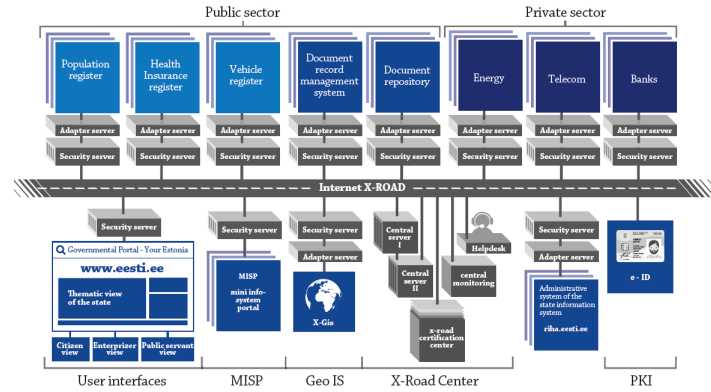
Public sector

Private sector

Population register

Health Insurance register

Vehicle register

Document record management system

Document repository

Energy

Telecom

Banks

Adapter server

Adapter server

Adapter server

Adapter server

Adapter server

Adapter server

Adapter server

Adapter server

Security server

Security server

Security server

Security server

Security server

Security server

Security server

Security server

Internet X-ROAD

Security server

Governmental Portal - Your Estonia

www.eesti.ee

Thematic view of the state

Citizen view

Enterprizer view

Public servant view

Security server

Adapter server

MISP

mini info-system portal

Security server

Adapter server

X-Gis

Central server I

Central server II

x-road certification center

Helpdesk

central monitoring

Security server

Adapter server

Administrative system of the state information system

riha.eesti.ee

e - ID

User interfaces

MISP

Geo IS

X-Road Center

PKI